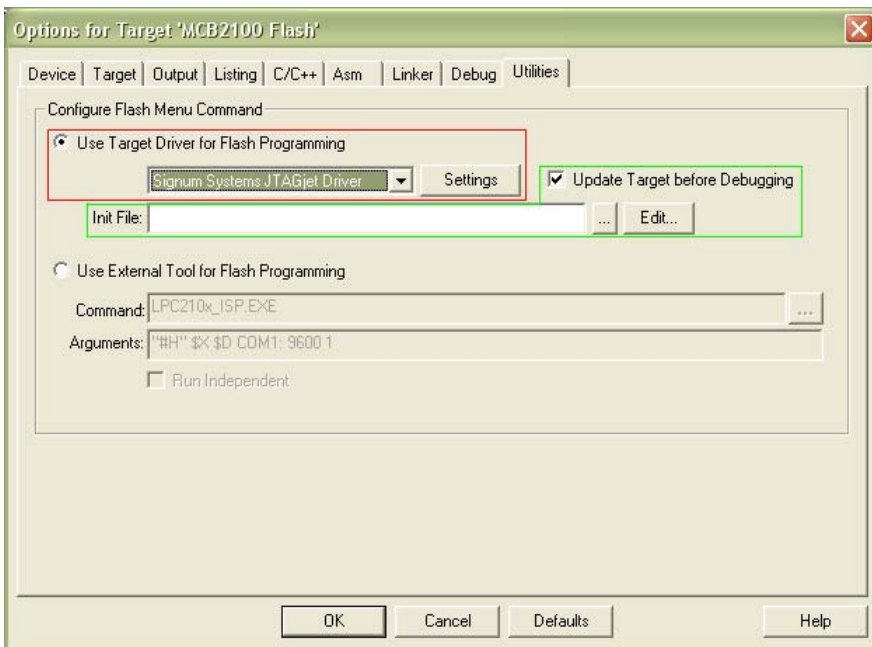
Options for Target 'MCB2100 Flash'

Device | Target | Output | Listing | C/C++ | Asm | Linker | Debug | Utilities

Configure Flash Menu Command

Use Target Driver for Flash Programming

Signum Systems JTAGjet Driver

Settings

Update Target before Debugging

Init File:

...

Edit...

Use External Tool for Flash Programming

Command: LPC210x_ISP.EXE

...

Arguments: "#H" $X $D COM1: 9600 1

Run Independent

OK

Cancel

Defaults

Help